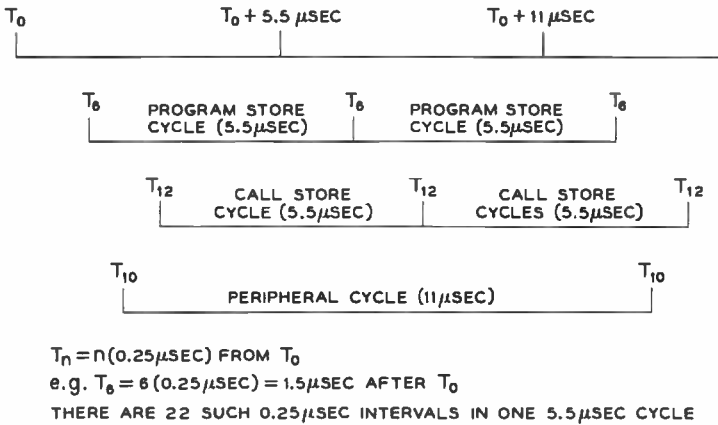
$T_0$ $T_0 + 5.5\ \mu SEC$ $T_0 + 11\ \mu SEC$

$T_6$ PROGRAM STORE CYCLE ($5.5\mu SEC$) $T_6$ PROGRAM STORE CYCLE ($5.5\mu SEC$) $T_6$

$T_{12}$ CALL STORE CYCLE ($5.5\mu SEC$) $T_{12}$ CALL STORE CYCLES ($5.5\mu SEC$) $T_{12}$

$T_{10}$ PERIPHERAL CYCLE ($11\mu SEC$) $T_{10}$

$T_n = n(0.25\mu SEC)$ FROM $T_0$
e.g. $T_6 = 6\ (0.25\mu SEC) = 1.5\mu SEC$ AFTER $T_0$
THERE ARE 22 SUCH $0.25\mu SEC$ INTERVALS IN ONE $5.5\mu SEC$ CYCLE